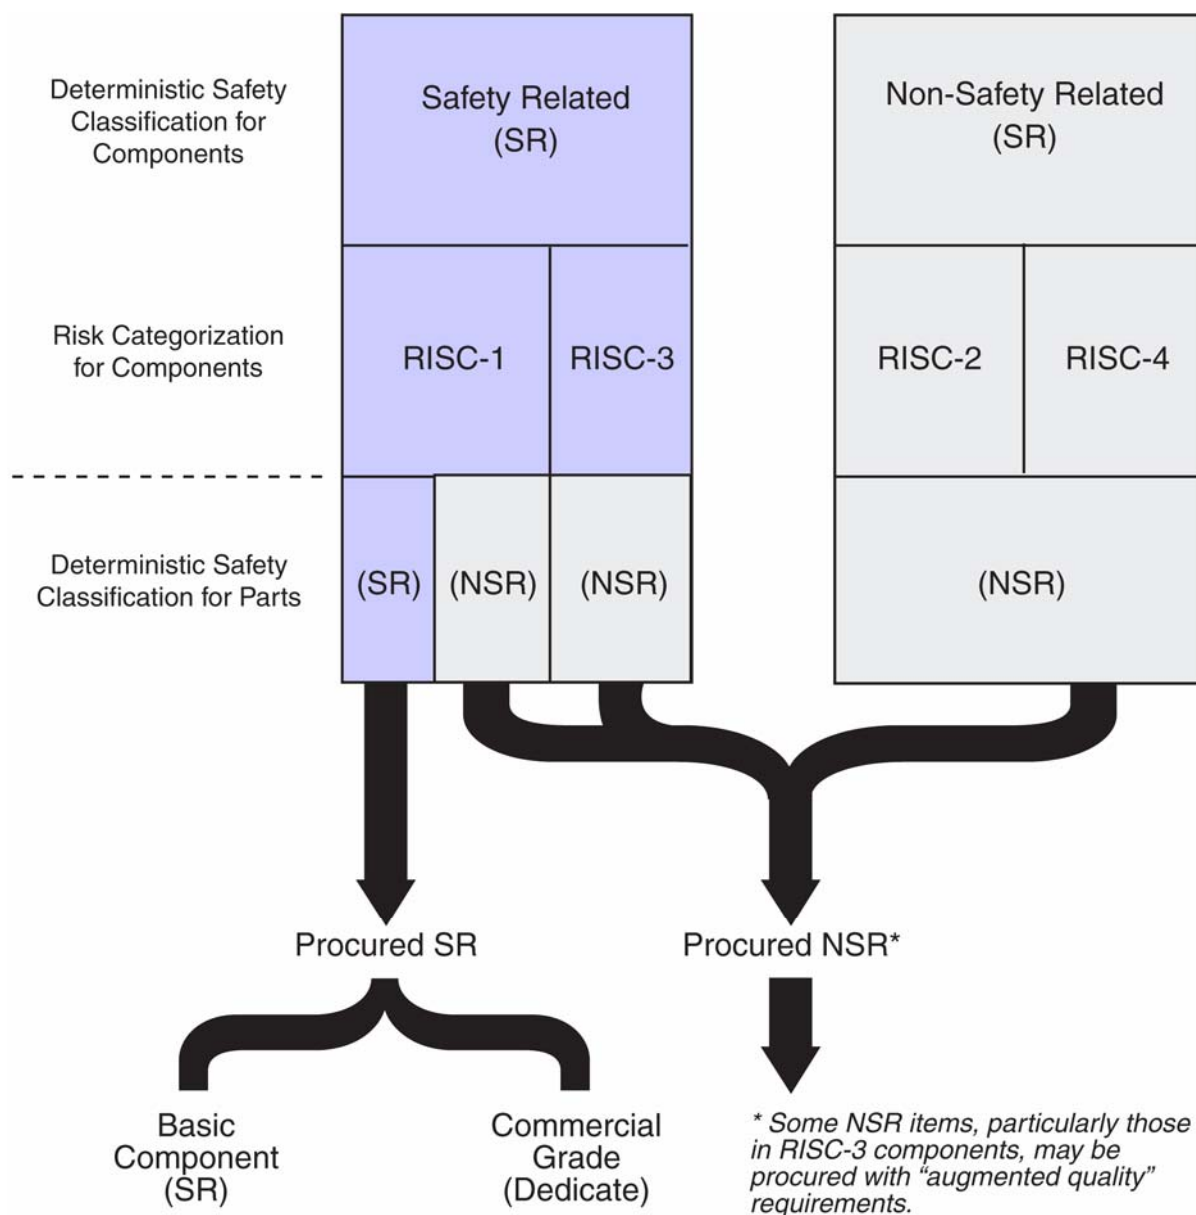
Deterministic Safety Classification for Components

Safety Related (SR)

Non-Safety Related (SR)

Risk Categorization for Components

RISC-1

RISC-3

RISC-2

RISC-4

Deterministic Safety Classification for Parts

(SR)

(NSR)

(NSR)

(NSR)

Procured SR

Procured NSR*

Basic Component (SR)

Commercial Grade (Dedicate)

* Some NSR items, particularly those in RISC-3 components, may be procured with "augmented quality" requirements.